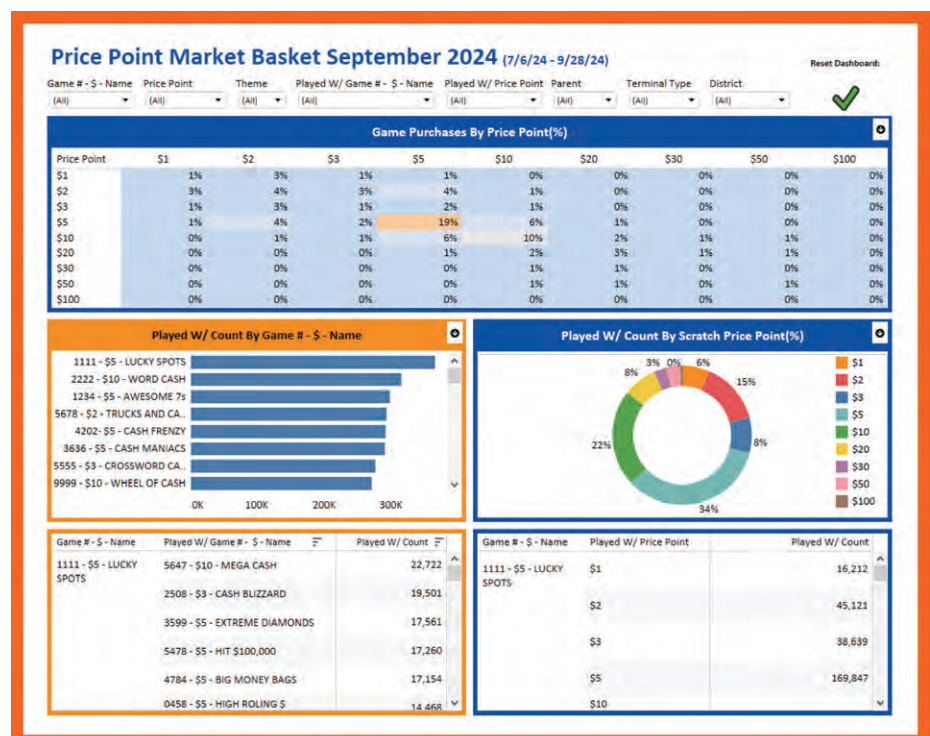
Price Point Market Basket September 2024 (7/6/24 - 9/28/24)

Reset Dashboard:

Game # - $ - Name (All)
Price Point (All)
Theme (All)
Played W/ Game # - $ - Name (All)
Played W/ Price Point (All)
Parent (All)
Terminal Type (All)
District (All)

Game Purchases By Price Point(%)

| Price Point | $1 | $2 | $3 | $5 | $10 | $20 | $30 | $50 | $100 |
|---|---|---|---|---|---|---|---|---|---|
| $1 | 1% | 3% | 1% | 1% | 0% | 0% | 0% | 0% | 0% |
| $2 | 3% | 4% | 3% | 4% | 1% | 0% | 0% | 0% | 0% |
| $3 | 1% | 3% | 1% | 2% | 1% | 0% | 0% | 0% | 0% |
| $5 | 1% | 4% | 2% | 19% | 6% | 1% | 0% | 0% | 0% |
| $10 | 0% | 1% | 1% | 6% | 10% | 2% | 1% | 1% | 0% |
| $20 | 0% | 0% | 0% | 1% | 2% | 3% | 1% | 1% | 0% |
| $30 | 0% | 0% | 0% | 0% | 1% | 1% | 0% | 0% | 0% |
| $50 | 0% | 0% | 0% | 0% | 1% | 1% | 0% | 1% | 0% |
| $100 | 0% | 0% | 0% | 0% | 0% | 0% | 0% | 0% | 0% |

Played W/ Count By Game # - $ - Name

1111 - $5 - LUCKY SPOTS
2222 - $10 - WORD CASH
1234 - $5 - AWESOME 7s
5678 - $2 - TRUCKS AND CA...
4202- $5 - CASH FRENZY
3636 - $5 - CASH MANIACS
5555 - $3 - CROSSWORD CA...
9999 - $10 - WHEEL OF CASH
0K 100K 200K 300K

Played W/ Count By Scratch Price Point(%)

3% 0% 6%
8%
15%
22%
8%
34%

$1
$2
$3
$5
$10
$20
$30
$50
$100

| Game # - $ - Name | Played W/ Game # - $ - Name | Played W/ Count |
|---|---|---|
| 1111 - $5 - LUCKY SPOTS | 5647 - $10 - MEGA CASH | 22,722 |
| | 2508 - $3 - CASH BLIZZARD | 19,501 |
| | 3599 - $5 - EXTREME DIAMONDS | 17,561 |
| | 5478 - $5 - HIT $100,000 | 17,260 |
| | 4784 - $5 - BIG MONEY BAGS | 17,154 |
| | 0458 - $5 - HIGH ROLING $ | 14,468 |

| Game # - $ - Name | Played W/ Price Point | Played W/ Count |
|---|---|---|
| 1111 - $5 - LUCKY SPOTS | $1 | 16,212 |
| | $2 | 45,121 |
| | $3 | 38,639 |
| | $5 | 169,847 |
| | $10 | |